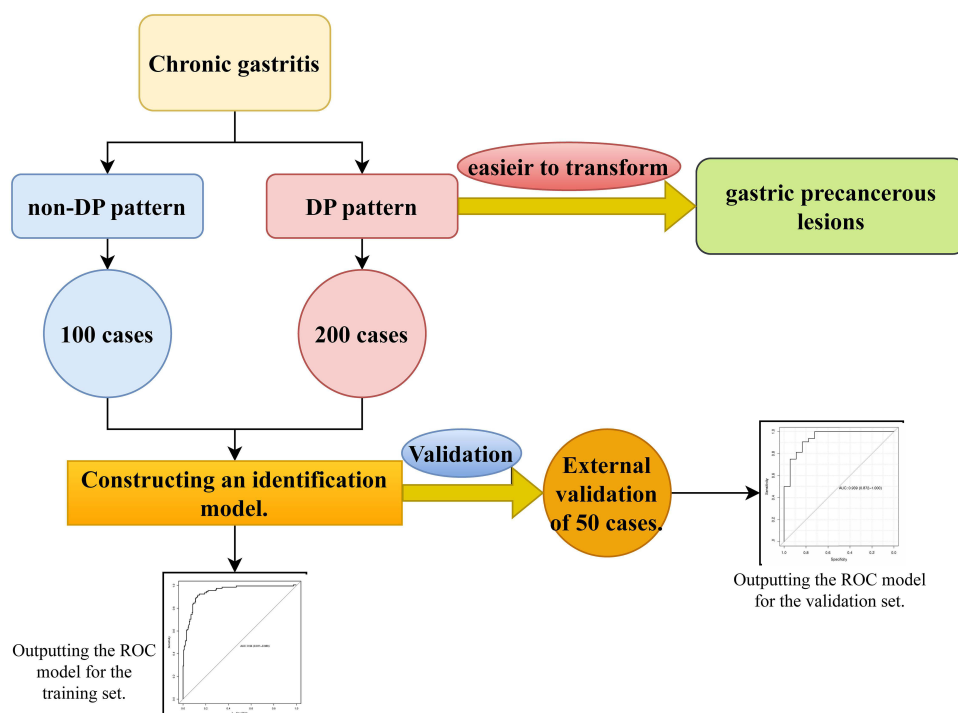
Chronic gastritis

non-DP pattern

DP pattern

easieir to transform

gastric precancerous lesions

100 cases

200 cases

Constructing an identification model.

Validation

External validation of 50 cases.

1.0
0.8
0.6
0.4
0.2
0.0
Sensitivity
AUC: 0.909 (0.812–1.000)
1.0 0.8 0.6 0.4 0.2 0.0
Specificity

Outputting the ROC model for the validation set.

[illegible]

Outputting the ROC model for the training set.